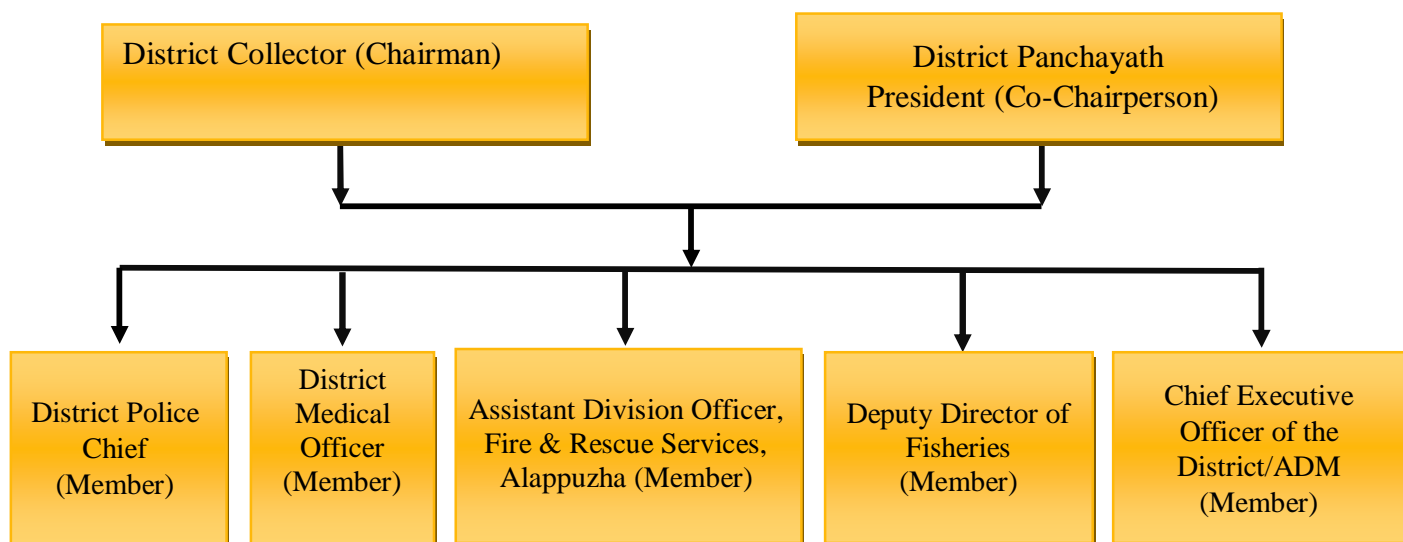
District Collector (Chairman)

District Panchayath President (Co-Chairperson)

District Police Chief (Member)

District Medical Officer (Member)

Assistant Division Officer, Fire & Rescue Services, Alappuzha (Member)

Deputy Director of Fisheries (Member)

Chief Executive Officer of the District/ADM (Member)